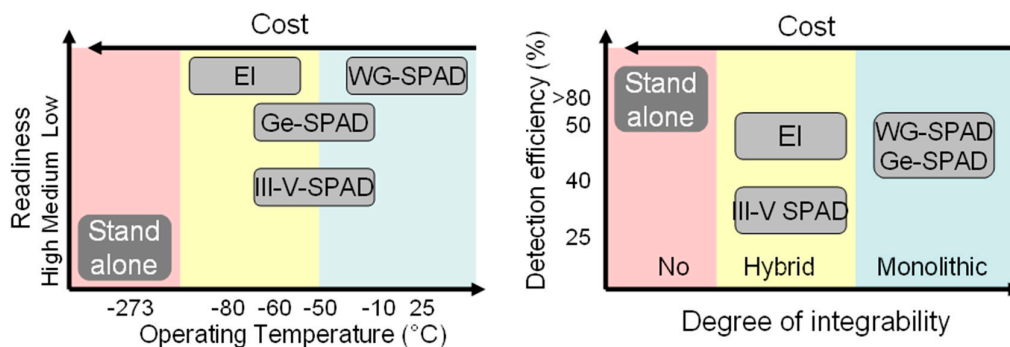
Cost

Readiness
High Medium Low

EI
WG-SPAD
Ge-SPAD
III-V-SPAD
Stand alone

-273
-80 -60 -50 -10 25
Operating Temperature (°C)

Cost

Detection efficiency (%)
>80
50
40
25

Stand alone
EI
WG-SPAD
Ge-SPAD
III-V SPAD

No
Hybrid
Monolithic

Degree of integrability